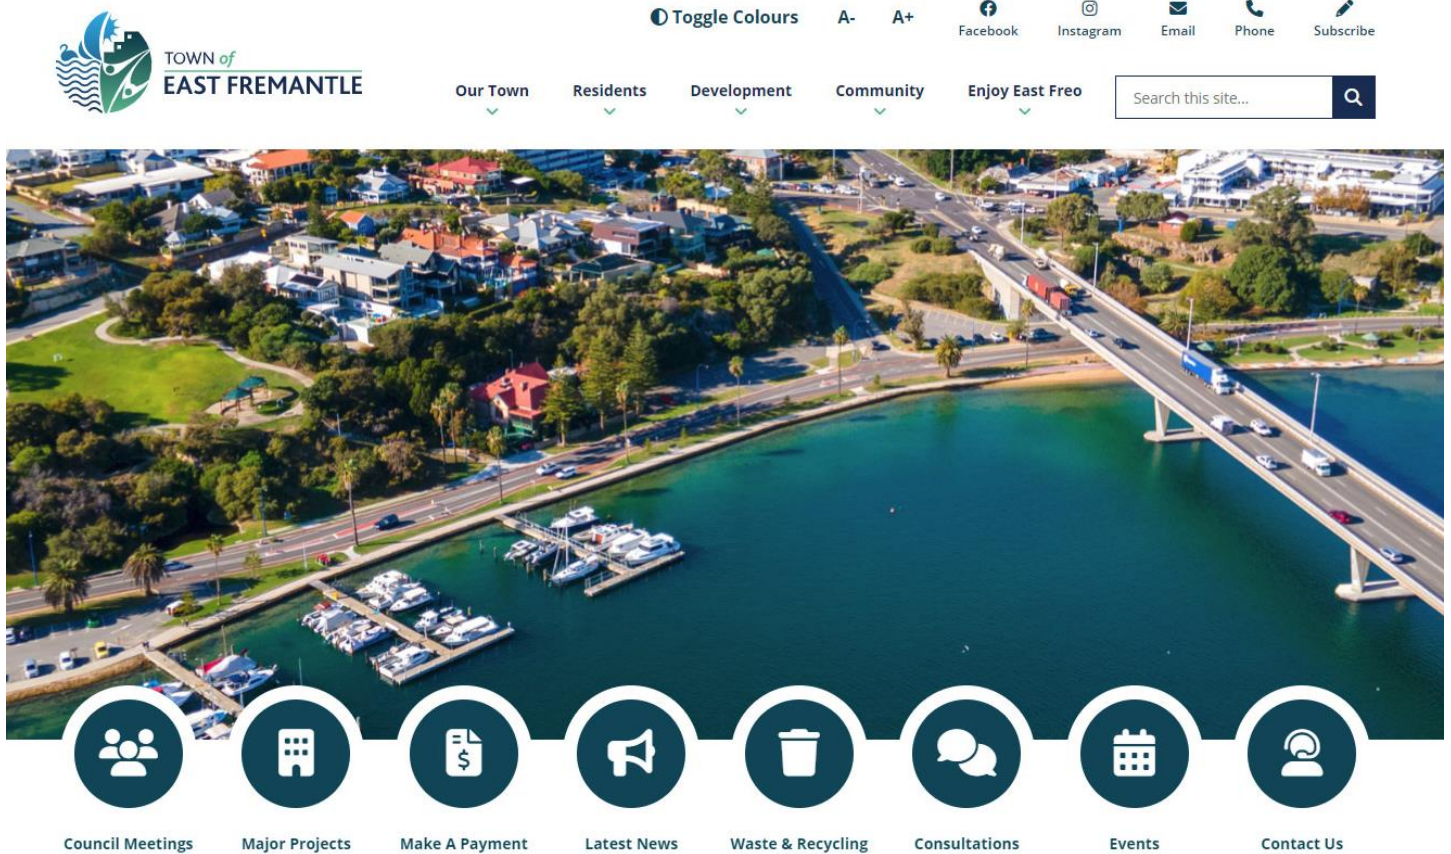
TOWN of
EAST FREMANTLE

Toggle Colours A- A+ Facebook Instagram Email Phone Subscribe

Our Town Residents Development Community Enjoy East Freo

Search this site...

Council Meetings Major Projects Make A Payment Latest News Waste & Recycling Consultations Events Contact Us